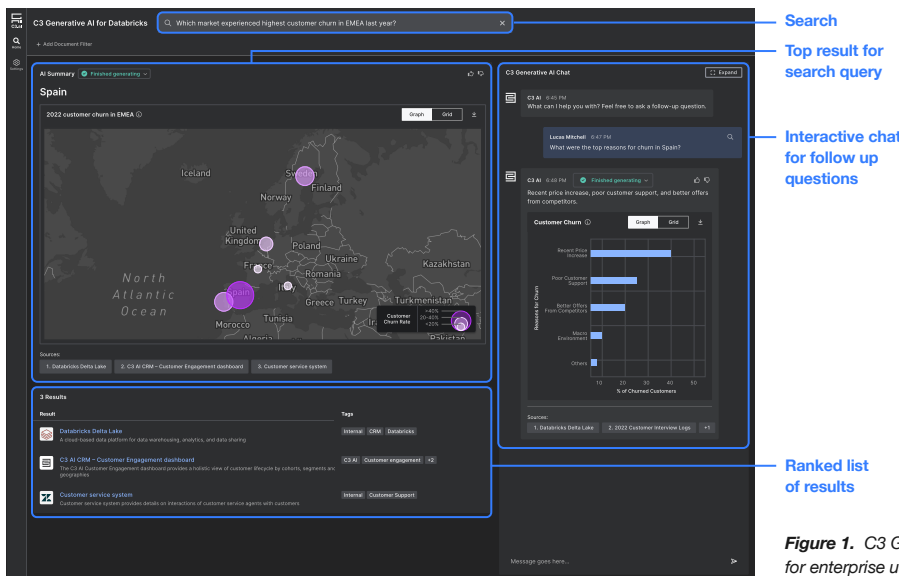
C3 AI
Apps
Settings

C3 Generative AI for Databricks

Which market experienced highest customer churn in EMEA last year?

+ Add Document Filter

AI Summary Finished generating

Spain

2022 customer churn in EMEA

Graph Grid

Iceland
Sweden
Finland
Norway
United Kingdom
Poland
France
Ukraine
Kazakhstan
Romania
North Atlantic Ocean
Spain
Italy
Greece
Turkey
Turkmenistan
Morocco
Tunisia
Customer Churn Rate
>40%
20-40%
<20%
Pakistan

Sources:
1. Databricks Delta Lake
2. C3 AI CRM – Customer Engagement dashboard
3. Customer service system

3 Results

Result

Tags

Databricks Delta Lake
A cloud-based data platform for data warehousing, analytics, and data sharing
Internal CRM Databricks

C3 AI CRM – Customer Engagement dashboard
The C3 AI Customer Engagement dashboard provides a holistic view of customer lifecycle by cohorts, segments and geographies
C3 AI Customer engagement +2

Customer service system
Customer service system provides details on interactions of customer service agents with customers
Internal Customer Support

C3 Generative AI Chat

Expand

C3 AI 8:45 PM
What can I help you with? Feel free to ask a follow-up question.

Lucas Mitchell 8:47 PM
What were the top reasons for churn in Spain?

C3 AI 8:47 PM Finished generating
Recent price increase, poor customer support, and better offers from competitors.

Customer Churn

Graph Grid

Reasons for Churn

Recent Price Increase
Poor Customer Support
Better Offers From Competitors
Macro Environment
Others

10 20 30 40 50
% of Churned Customers

Sources:
1. Databricks Delta Lake
2. 2022 Customer Interview Logs
+1

Message goes here...

Search

Top result for search query

Interactive chat for follow up questions

Ranked list of results

Figure 1. C3 G
for enterprise u